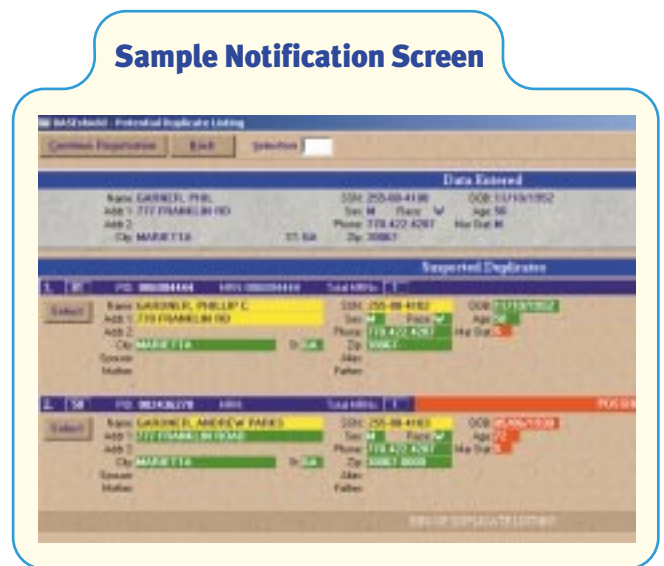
Sample Notification Screen

BASEshield - Potential Duplicate Listing

Continue Registration | Back | Selection

Data Entered

Name GARNER, PHIL
Addr 1 777 FRANKLIN RD
Addr 2
City MARIETTA
St GA
SSN 255-88-4100
Sex M
Race W
Phone 770 422 4287
Zip 30067
DOB 11/10/1952
Age 50
Mar Stat M

Suspected Duplicates

1. 80 | PID 000004444 | MRN 000004444 | Total MRNs 1

Select

Name GARDNER, PHILLIP E
Addr 1 770 FRANKLIN RD
Addr 2
City MARIETTA
St GA
Spouse
Mother
SSN 255-88-4102
Sex M
Race W
Phone 770 422 4287
Zip 30067
Alias
Father
DOB 11/10/1952
Age 50
Mar Stat S

2. 50 | PID 0034362270 | MRN | Total MRNs 1 | POSS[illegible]

Select

Name GARDNER, ANDREW PARKS
Addr 1 777 FRANKLIN ROAD
Addr 2
City MARIETTA
St GA
Spouse
Mother
SSN 255-88-4103
Sex M
Race W
Phone 770 422 4287
Zip 30067 0000
Alias
Father
DOB 05/06/1930
Age 72
Mar Stat S

END OF DUPLICATE LISTING